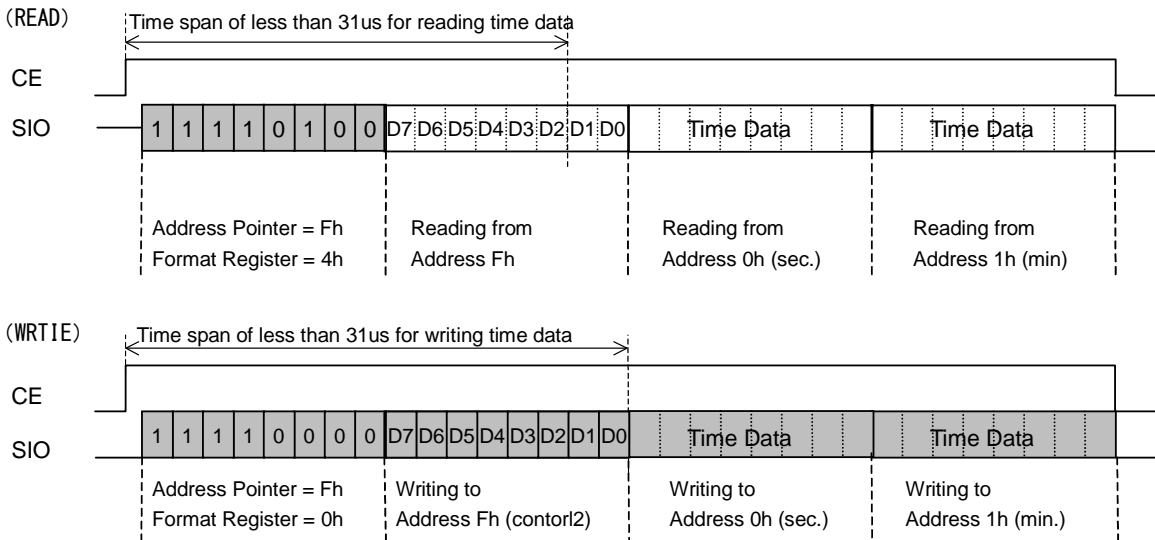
(READ)

Time span of less than 31us for reading time data

CE

SIO

| 1 | 1 | 1 | 1 | 0 | 1 | 0 | 0 | D7 | D6 | D5 | D4 | D3 | D2 | D1 | D0 | Time Data | Time Data |
|---|---|---|---|---|---|---|---|---|---|---|---|---|---|---|---|---|---|

Address Pointer = Fh
Format Register = 4h

Reading from
Address Fh

Reading from
Address 0h (sec.)

Reading from
Address 1h (min)

(WRTIE)

Time span of less than 31us for writing time data

CE

SIO

| 1 | 1 | 1 | 1 | 0 | 0 | 0 | 0 | D7 | D6 | D5 | D4 | D3 | D2 | D1 | D0 | Time Data | Time Data |
|---|---|---|---|---|---|---|---|---|---|---|---|---|---|---|---|---|---|

Address Pointer = Fh
Format Register = 0h

Writing to
Address Fh (contorl2)

Writing to
Address 0h (sec.)

Writing to
Address 1h (min.)